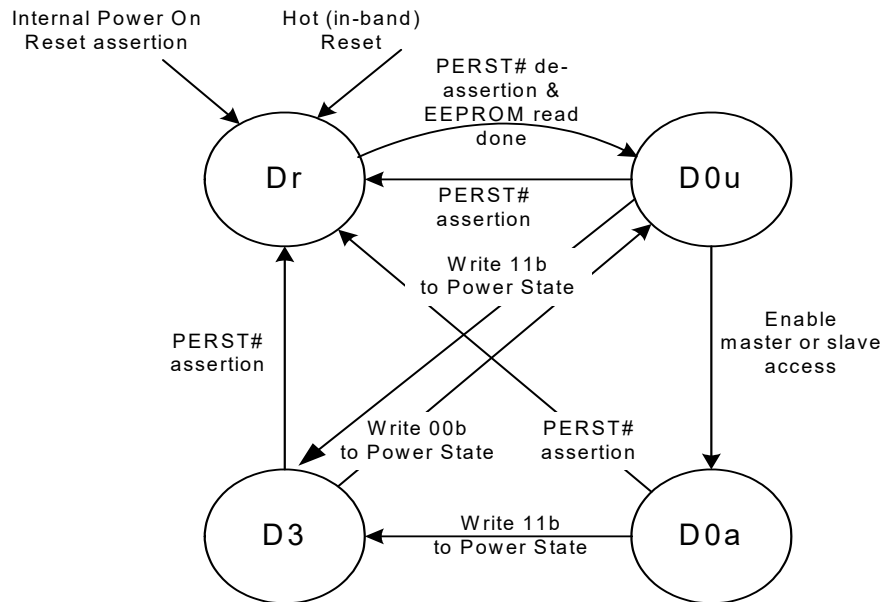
Internal Power On Reset assertion

Hot (in-band) Reset

PERST# de-assertion & EEPROM read done

Dr

D0u

PERST# assertion

Write 11b to Power State

Enable master or slave access

PERST# assertion

Write 00b to Power State

PERST# assertion

D3

Write 11b to Power State

D0a